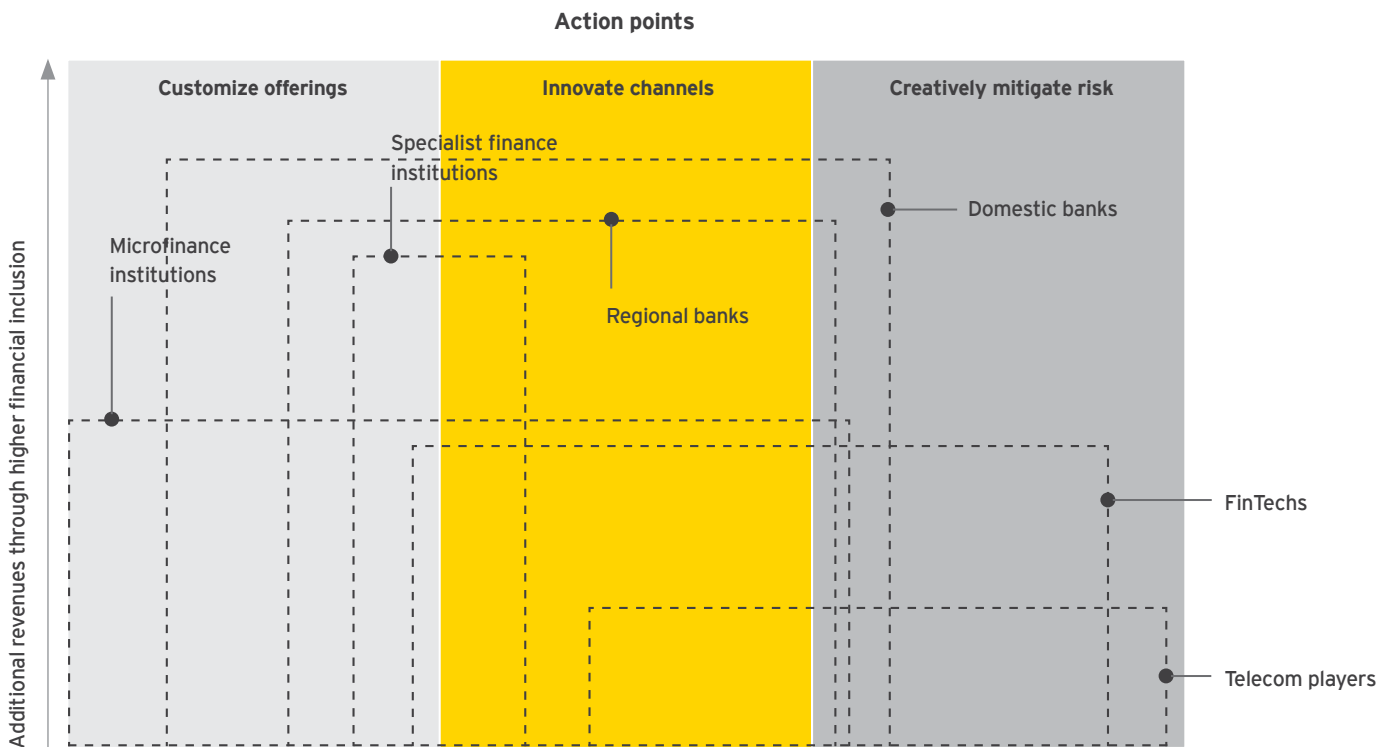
Action points

Customize offerings

Innovate channels

Creatively mitigate risk

Specialist finance institutions

Domestic banks

Microfinance institutions

Regional banks

FinTechs

Telecom players

Additional revenues through higher financial inclusion